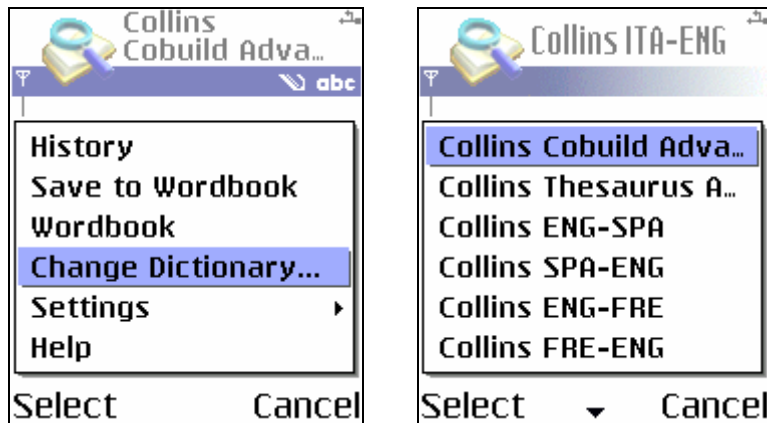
Collins
Cobuild Adva…
abc

History
Save to Wordbook
Wordbook
Change Dictionary...
Settings
Help

Select Cancel

Collins ITA-ENG

Collins Cobuild Adva…
Collins Thesaurus A…
Collins ENG-SPA
Collins SPA-ENG
Collins ENG-FRE
Collins FRE-ENG

Select Cancel